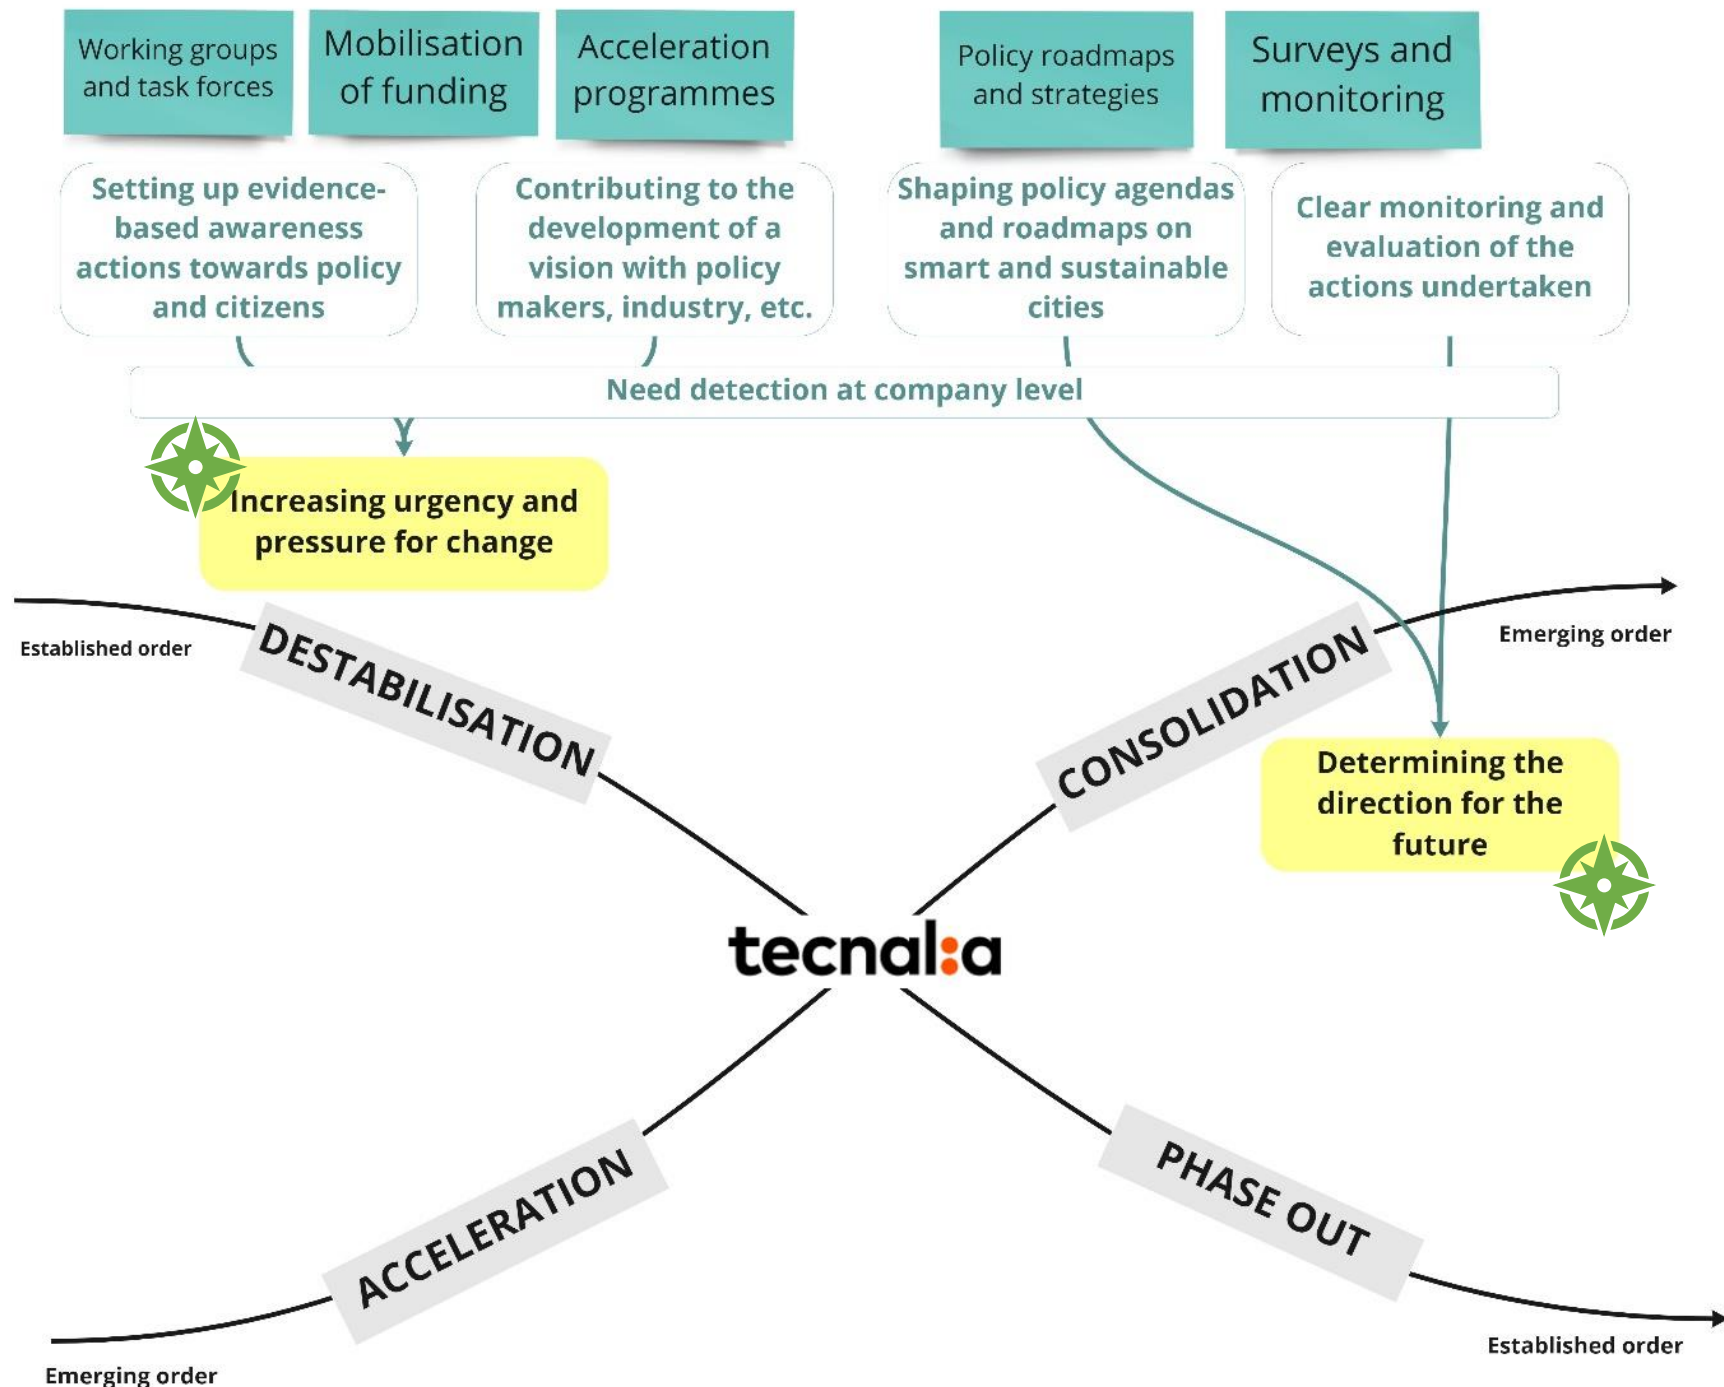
Working groups and task forces

Mobilisation of funding

Acceleration programmes

Policy roadmaps and strategies

Surveys and monitoring

Setting up evidence-based awareness actions towards policy and citizens

Contributing to the development of a vision with policy makers, industry, etc.

Shaping policy agendas and roadmaps on smart and sustainable cities

Clear monitoring and evaluation of the actions undertaken

Need detection at company level

Increasing urgency and pressure for change

Established order

DESTABILISATION

CONSOLIDATION

Emerging order

Determining the direction for the future

tecnal:a

ACCELERATION

PHASE OUT

Emerging order

Established order